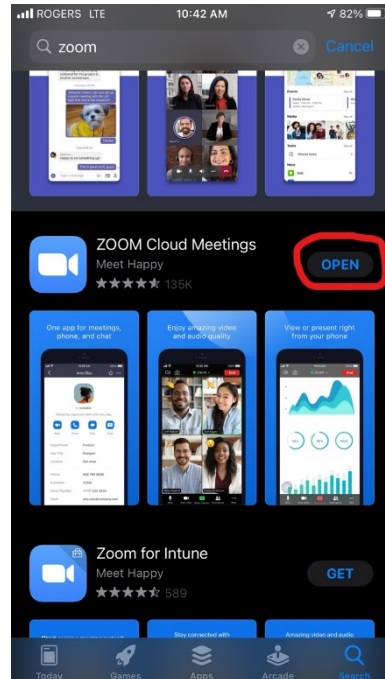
ROGERS LTE 10:42 AM 82%

zoom Cancel

ZOOM Cloud Meetings
Meet Happy
135K
OPEN

One app for meetings, phone, and chat

Enjoy amazing video and audio quality

View or present right from your phone

Zoom for Intune
Meet Happy
589
GET

Stay connected with

Amazing video and audio

Today Games Apps Arcade Search